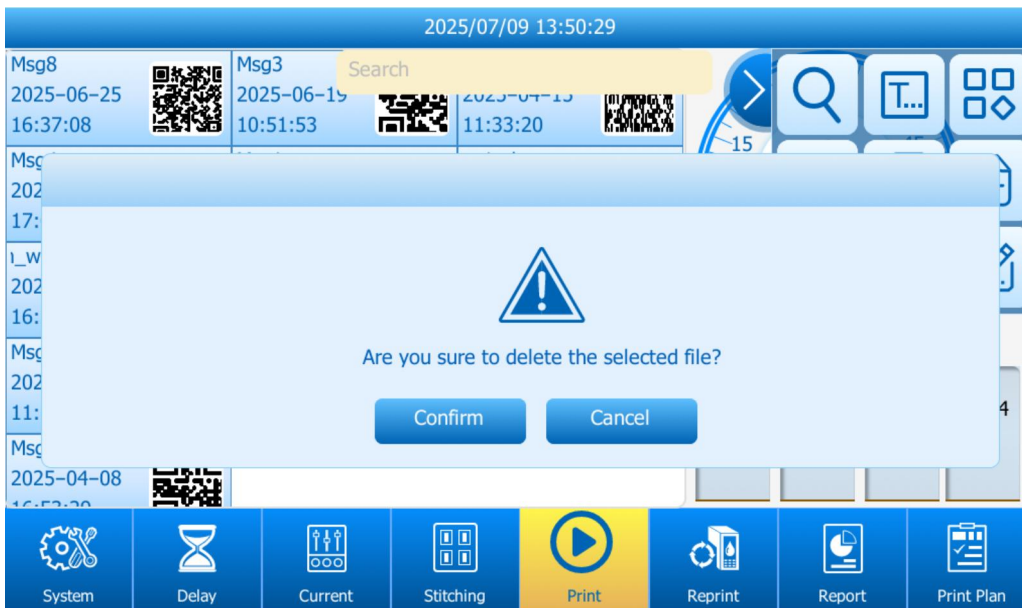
2025/07/09 13:50:29

Msg8
2025-06-25
16:37:08

Msg3
2025-06-19
10:51:53

Search

2025-04-15
11:33:20

15

Msg
202
17:

_W
202
16:

Msg
202
11:

Msg
2025-04-08
16:53:20

Are you sure to delete the selected file?

Confirm

Cancel

4

System

Delay

Current

Stitching

Print

Reprint

Report

Print Plan